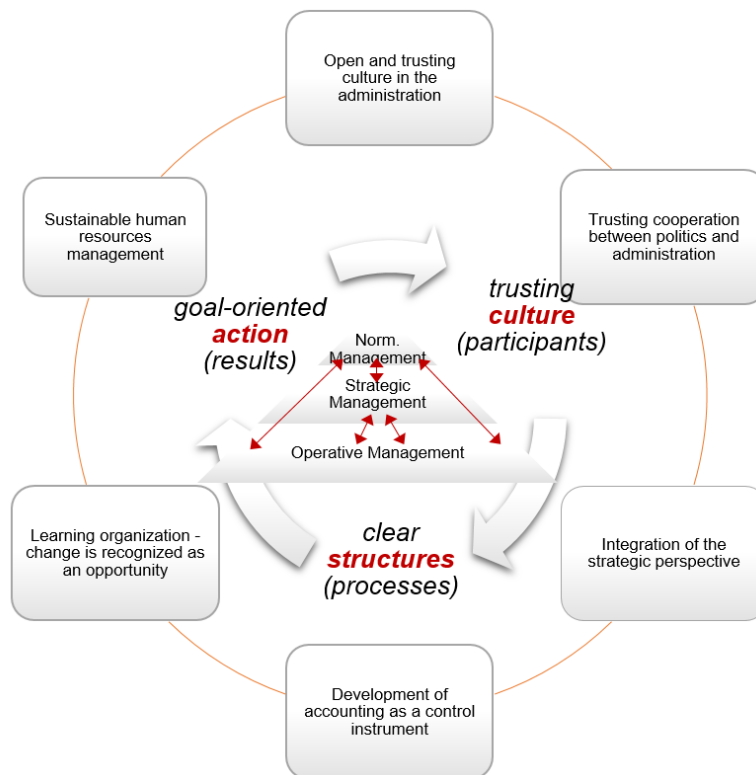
Open and trusting culture in the administration

Trusting cooperation between politics and administration

Integration of the strategic perspective

Development of accounting as a control instrument

Learning organization - change is recognized as an opportunity

Sustainable human resources management

goal-oriented action (results)

trusting culture (participants)

clear structures (processes)

Norm. Management

Strategic Management

Operative Management